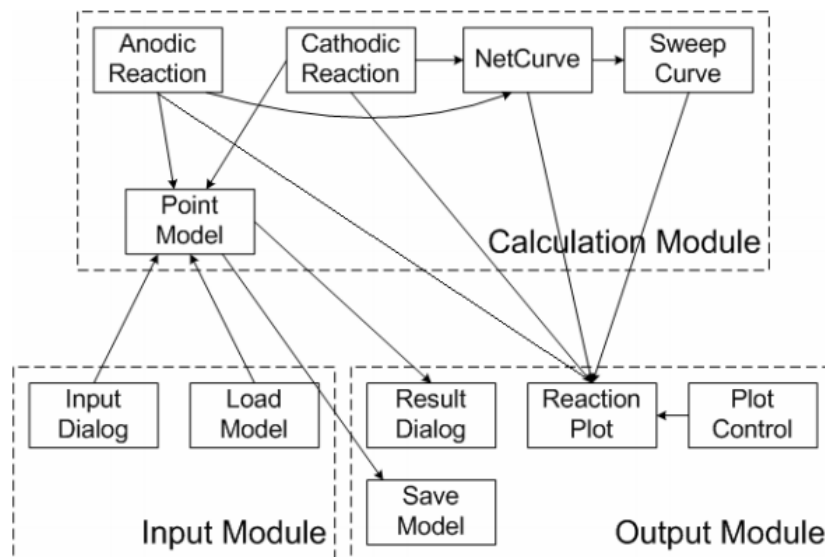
Anodic Reaction

Cathodic Reaction

NetCurve

Sweep Curve

Point Model

Calculation Module

Input Dialog

Load Model

Input Module

Result Dialog

Reaction Plot

Plot Control

Save Model

Output Module